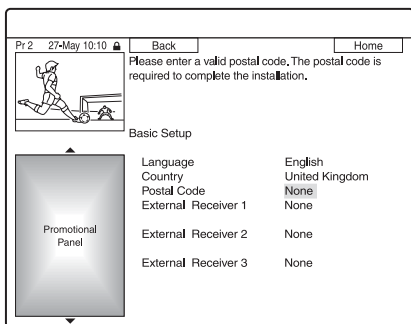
Pr 2 27-May 10:10

Back

Home

Please enter a valid postal code. The postal code is required to complete the installation.

Basic Setup

Promotional Panel

| | |
|---|---|
| Language | English |
| Country | United Kingdom |
| Postal Code | None |
| External Receiver 1 | None |
| External Receiver 2 | None |
| External Receiver 3 | None |